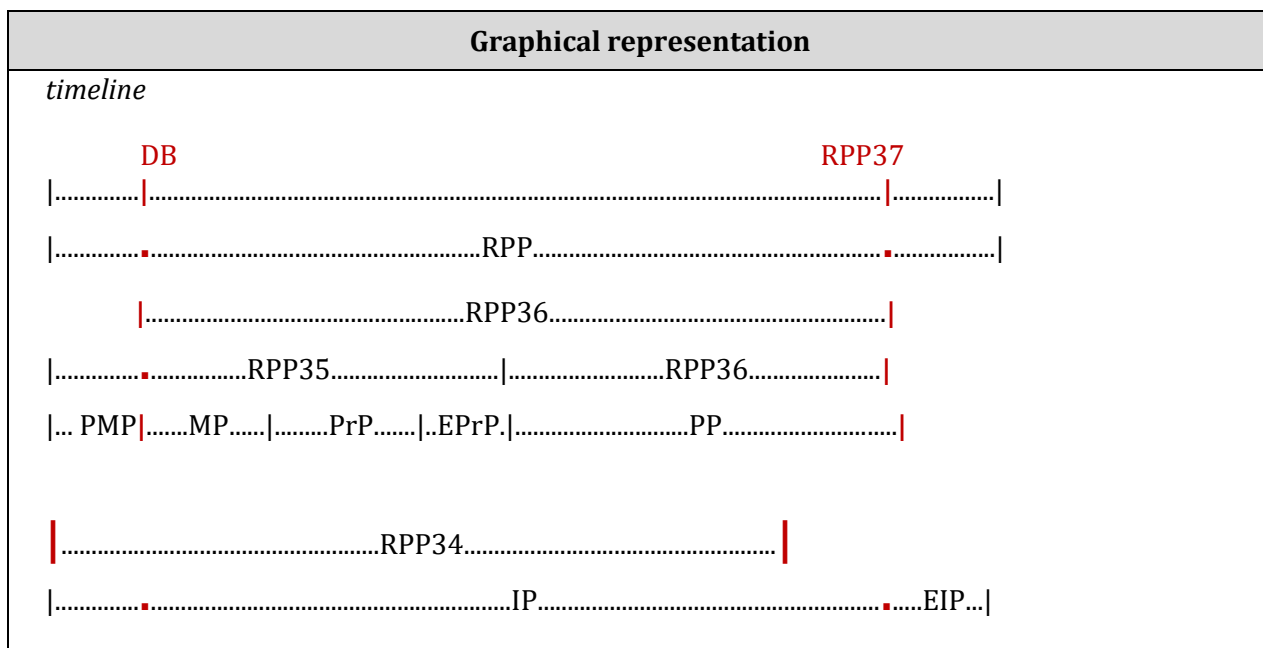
**Graphical representation**

*timeline*

DB RPP37

|..............|..........................................................................................................|.................|

|..............■.............................................RPP.............................................■.................|

|.............................................RPP36.............................................|

|..............■...............RPP35...........................|.........................RPP36.....................|

|... PMP|.......MP......|.........PrP.......|..EPrP.|............................PP............................|

|...........................................RPP34...........................................|

|..............■.........................................................IP..............................................■......EIP...|